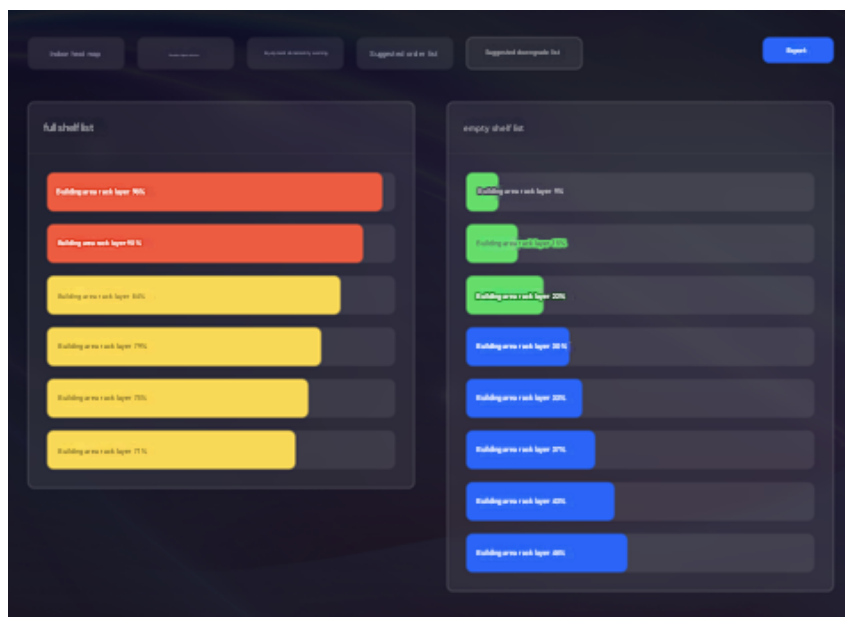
Indoor heat map

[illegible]

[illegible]

Suggested order list

Suggested downgrade list

Export

full shelf list

Building area rack layer 96%

Building area rack layer 93%

Building area rack layer 84%

Building area rack layer 79%

Building area rack layer 75%

Building area rack layer 71%

empty shelf list

Building area rack layer 5%

Building area rack layer 13%

Building area rack layer 20%

Building area rack layer 28%

Building area rack layer 32%

Building area rack layer 37%

Building area rack layer 43%

Building area rack layer 46%